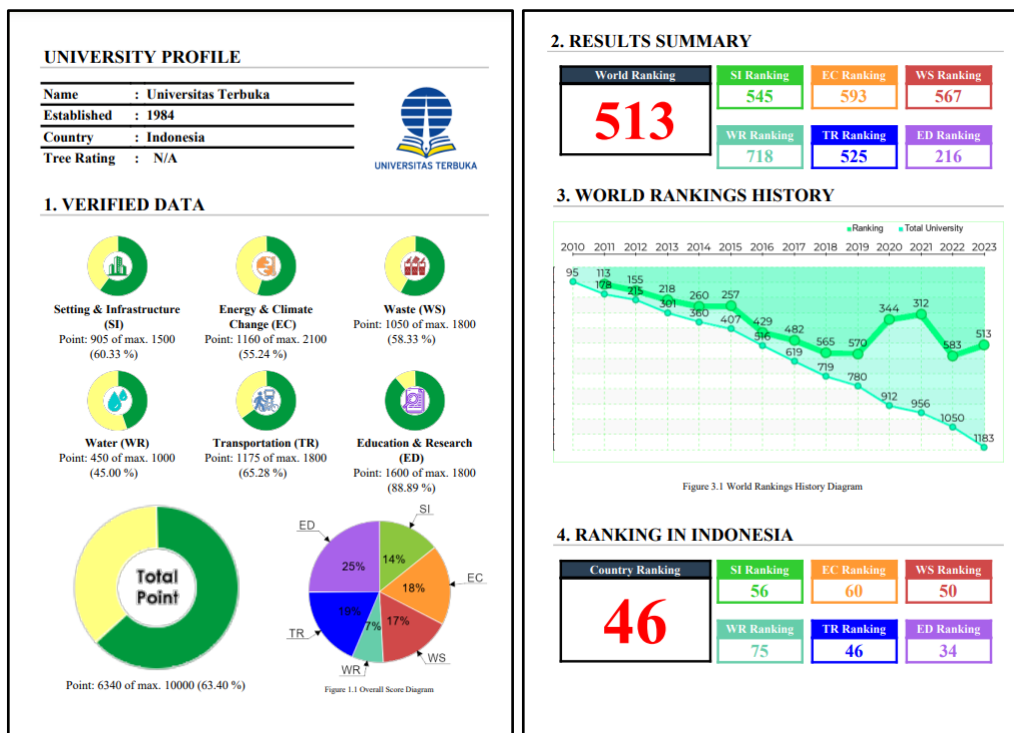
UNIVERSITY PROFILE

| Name | : Universitas Terbuka |
|---|---|
| Established | : 1984 |
| Country | : Indonesia |
| Tree Rating | : N/A |

UNIVERSITAS TERBUKA

1. VERIFIED DATA

Setting & Infrastructure (SI)
Point: 905 of max. 1500 (60.33 %)

Energy & Climate Change (EC)
Point: 1160 of max. 2100 (55.24 %)

Waste (WS)
Point: 1050 of max. 1800 (58.33 %)

Water (WR)
Point: 450 of max. 1000 (45.00 %)

Transportation (TR)
Point: 1175 of max. 1800 (65.28 %)

Education & Research (ED)
Point: 1600 of max. 1800 (88.89 %)

Total Point

Point: 6340 of max. 10000 (63.40 %)

ED SI EC WS WR TR
25% 14% 18% 17% 7% 19%

Figure 1.1 Overall Score Diagram

2. RESULTS SUMMARY

World Ranking
513

SI Ranking
545

EC Ranking
593

WS Ranking
567

WR Ranking
718

TR Ranking
525

ED Ranking
216

3. WORLD RANKINGS HISTORY

Ranking Total University

2010 2011 2012 2013 2014 2015 2016 2017 2018 2019 2020 2021 2022 2023

95 113 178 155 215 218 301 260 360 257 407 429 516 482 619 565 719 570 780 344 912 312 956 583 1050 513 1183

Figure 3.1 World Rankings History Diagram

4. RANKING IN INDONESIA

Country Ranking
46

SI Ranking
56

EC Ranking
60

WS Ranking
50

WR Ranking
75

TR Ranking
46

ED Ranking
34